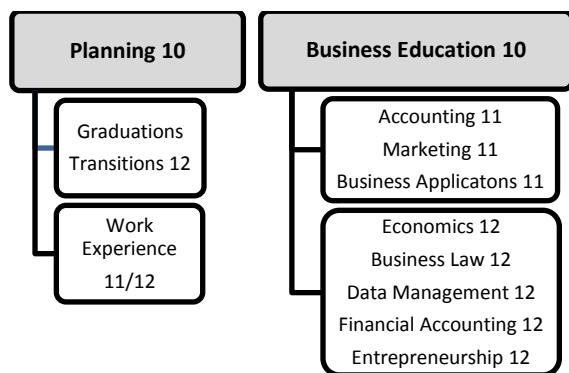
Planning 10

Graduations Transitions 12

Work Experience 11/12

Business Education 10

Accounting 11
Marketing 11
Business Applicatons 11

Economics 12
Business Law 12
Data Management 12
Financial Accounting 12
Entrepreneurship 12